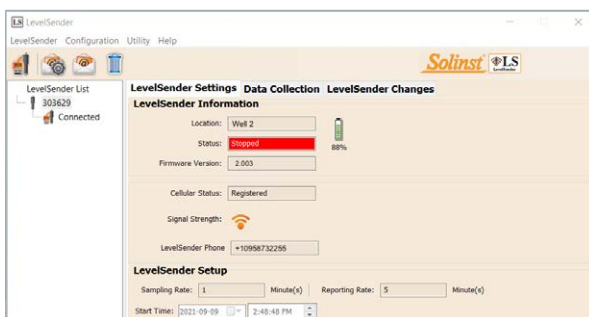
LS LevelSender

LevelSender Configuration Utility Help

Solinst LS LevelSender

LevelSender List
303629
Connected

LevelSender Settings Data Collection LevelSender Changes

LevelSender Information

Location: Well 2

Status: Stopped

88%

Firmware Version: 2.003

Cellular Status: Registered

Signal Strength:

LevelSender Phone +10958732256

LevelSender Setup

Sampling Rate: 1 Minute(s) Reporting Rate: 5 Minute(s)

Start Time: 2021-09-09 2:48:48 PM